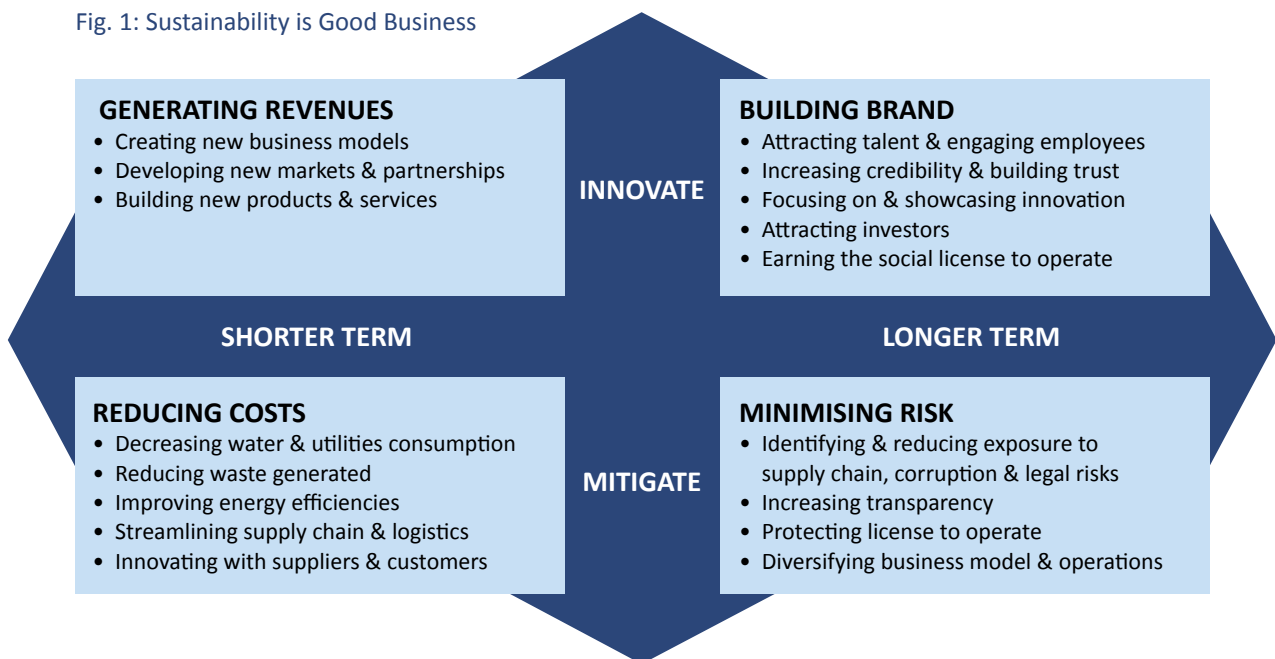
Fig. 1: Sustainability is Good Business

GENERATING REVENUES
• Creating new business models
• Developing new markets & partnerships
• Building new products & services

INNOVATE

BUILDING BRAND
• Attracting talent & engaging employees
• Increasing credibility & building trust
• Focusing on & showcasing innovation
• Attracting investors
• Earning the social license to operate

SHORTER TERM

LONGER TERM

REDUCING COSTS
• Decreasing water & utilities consumption
• Reducing waste generated
• Improving energy efficiencies
• Streamlining supply chain & logistics
• Innovating with suppliers & customers

MITIGATE

MINIMISING RISK
• Identifying & reducing exposure to supply chain, corruption & legal risks
• Increasing transparency
• Protecting license to operate
• Diversifying business model & operations